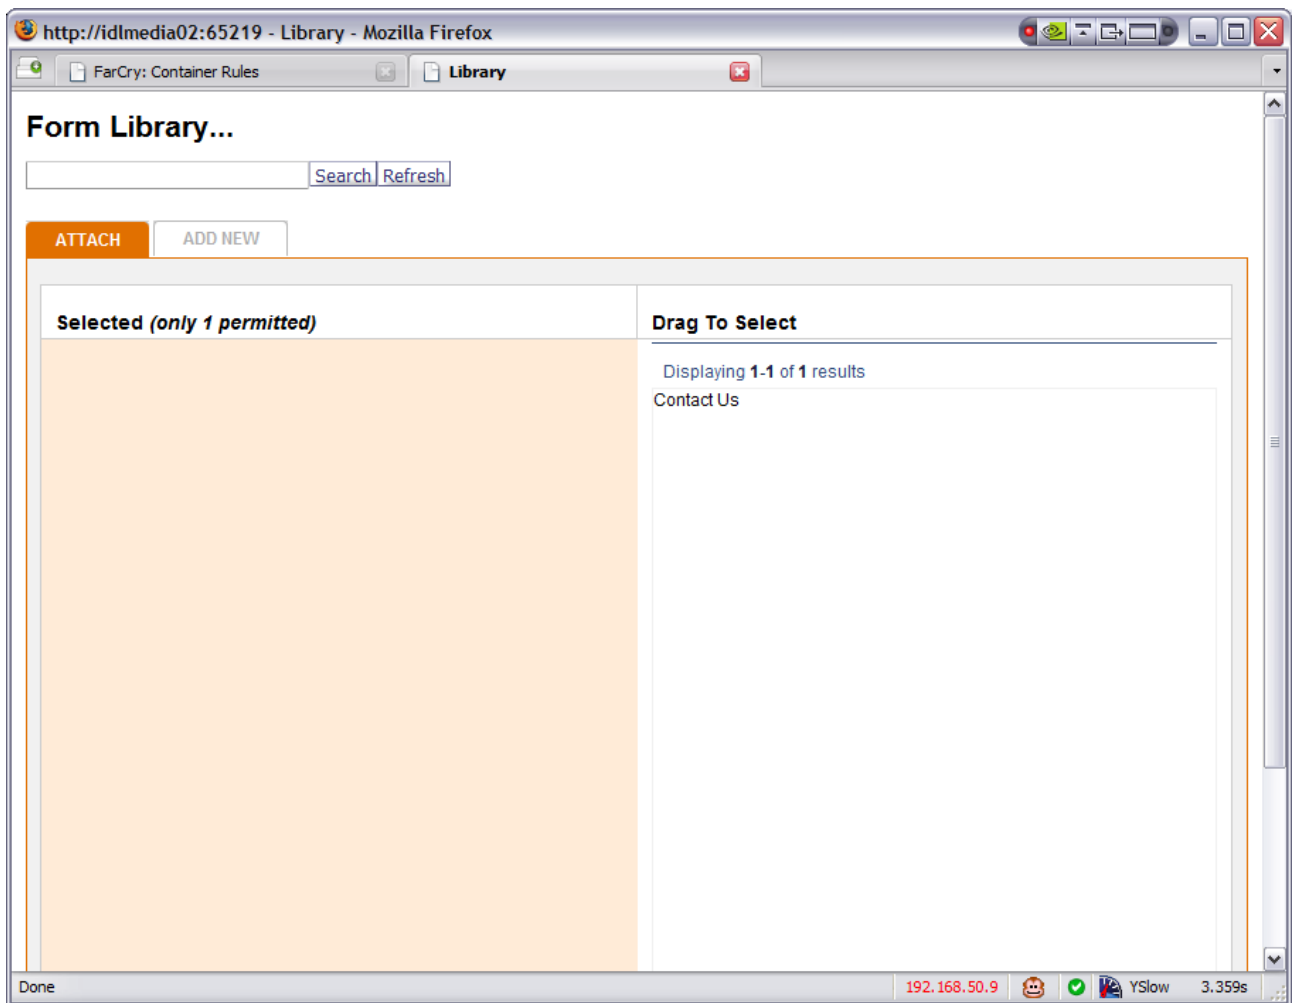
http://idlmedia02:65219 - Library - Mozilla Firefox

FarCry: Container Rules

Library

Form Library...

Search Refresh

ATTACH

ADD NEW

Selected *(only 1 permitted)*

Drag To Select

Displaying **1-1** of **1** results

Contact Us

Done

192.168.50.9

YSlow

3.359s